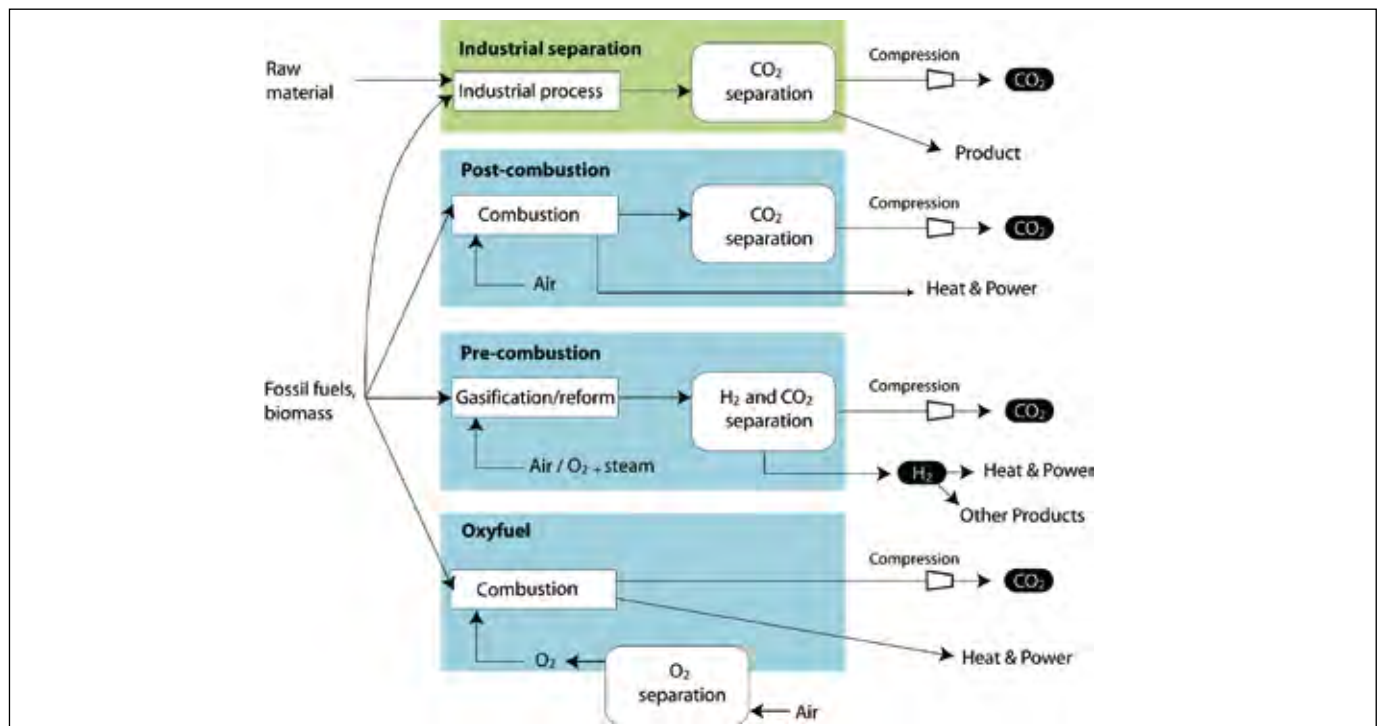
Industrial separation

Raw material

Industrial process

$CO_2$ separation

Compression

$CO_2$

Product

Post-combustion

Combustion

$CO_2$ separation

Compression

$CO_2$

Air

Heat & Power

Pre-combustion

Fossil fuels, biomass

Gasification/reform

$H_2$ and $CO_2$ separation

Compression

$CO_2$

Air / $O_2$ + steam

$H_2$

Heat & Power

Other Products

Oxyfuel

Combustion

Compression

$CO_2$

Heat & Power

$O_2$

$O_2$ separation

Air